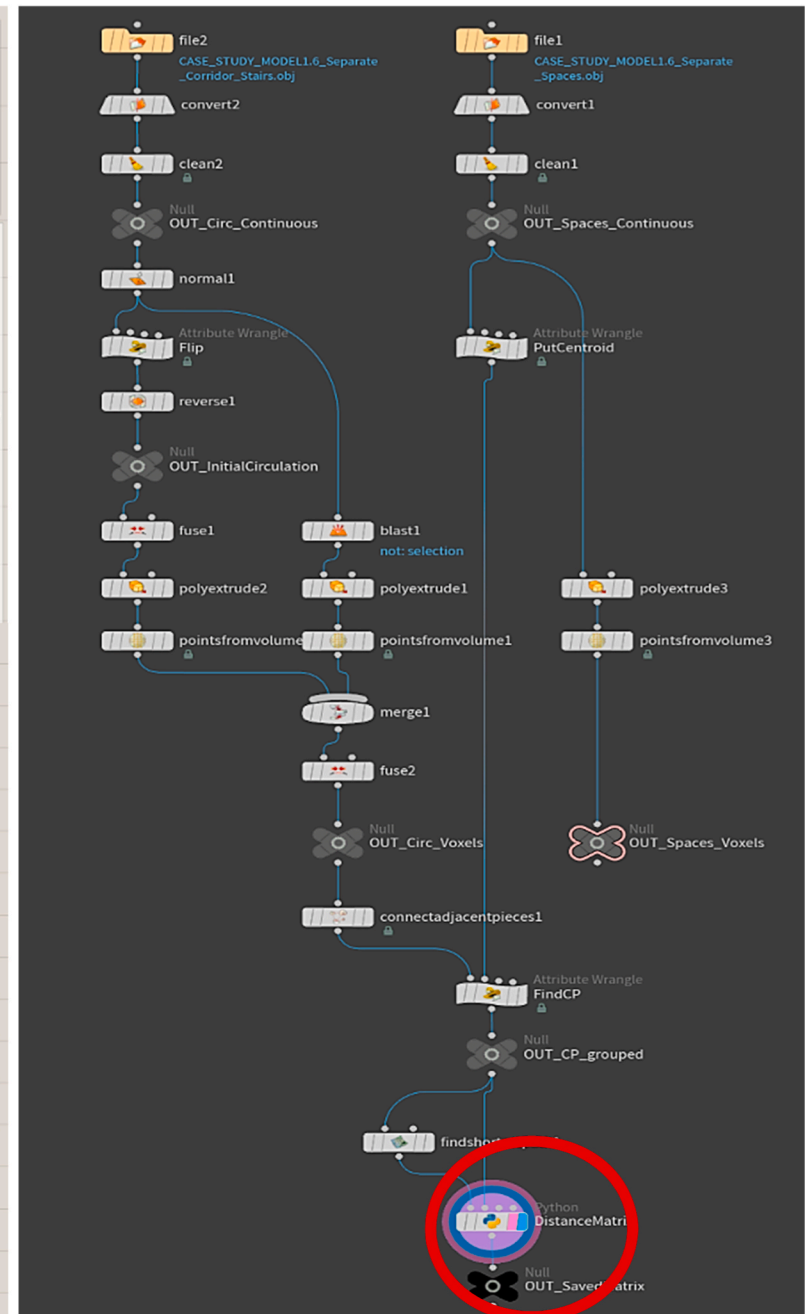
file2
CASE_STUDY_MODEL1.6_Separate_Corridor_Stairs.obj

file1
CASE_STUDY_MODEL1.6_Separate_Spaces.obj

convert2

convert1

clean2

clean1

Null
OUT_Circ_Continuous

Null
OUT_Spaces_Continuous

normal1

Attribute Wrangle
Flip

Attribute Wrangle
PutCentroid

reverse1

Null
OUT_InitialCirculation

fuse1

blast1
not: selection

polyextrude2

polyextrude1

polyextrude3

pointsfromvolume

pointsfromvolume1

pointsfromvolume3

merge1

fuse2

Null
OUT_Circ_Voxels

Null
OUT_Spaces_Voxels

connectadjacentpieces1

Attribute Wrangle
FindCP

Null
OUT_CP_grouped

findshort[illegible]

Python
DistanceMatri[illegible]

Null
OUT_Saved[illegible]atrix